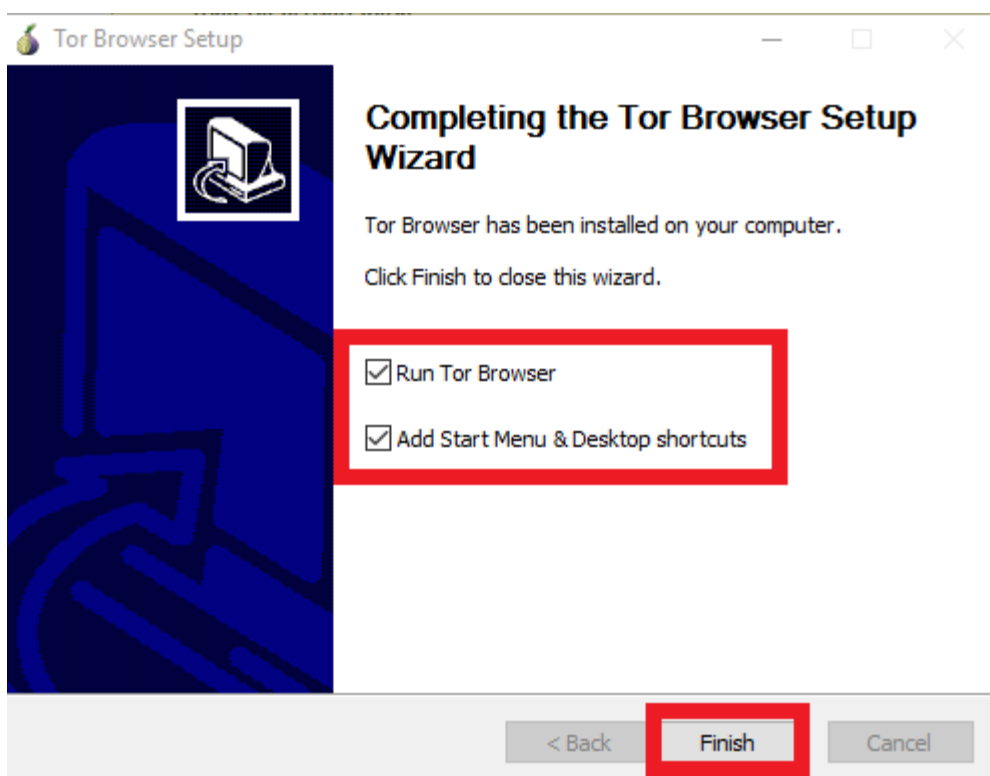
Tor Browser Setup

Completing the Tor Browser Setup Wizard

Tor Browser has been installed on your computer.

Click Finish to close this wizard.

☑ Run Tor Browser

☑ Add Start Menu & Desktop shortcuts

< Back

Finish

Cancel